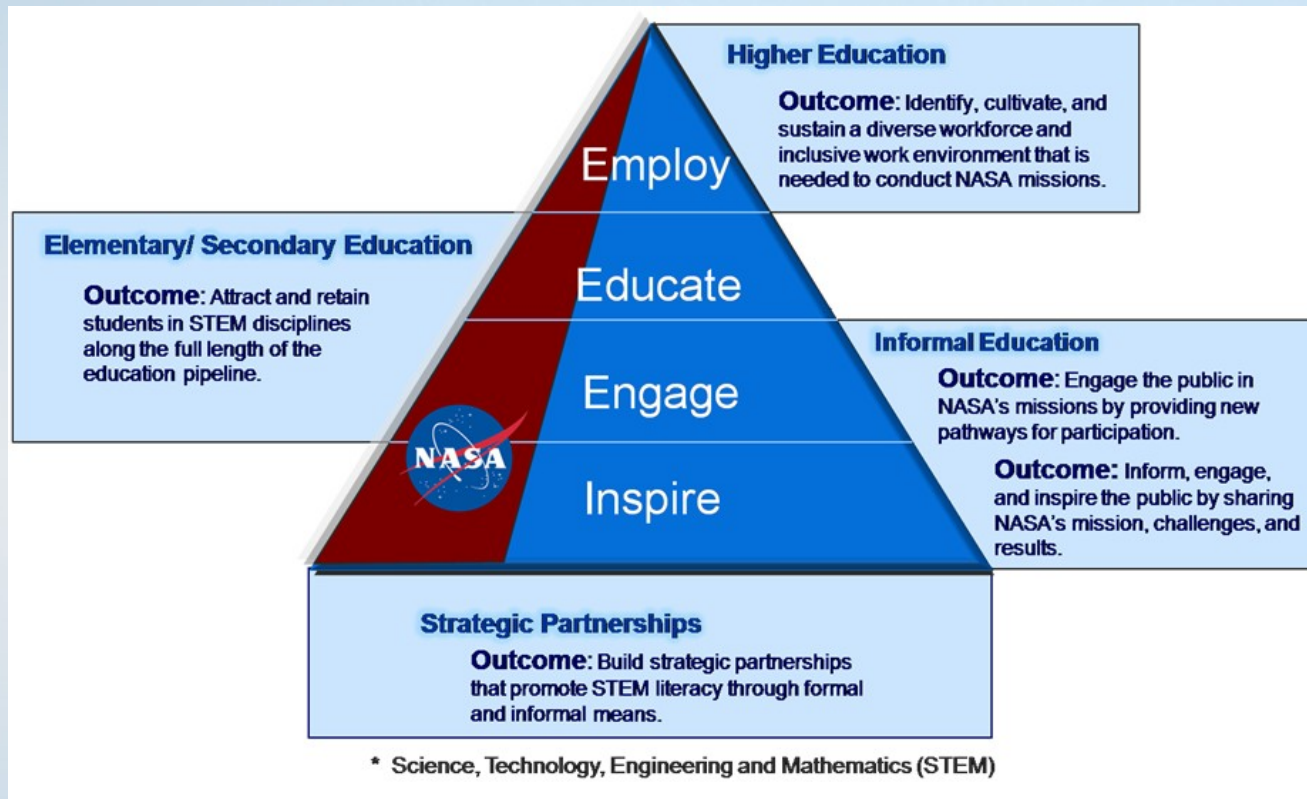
Higher Education

Outcome: Identify, cultivate, and sustain a diverse workforce and inclusive work environment that is needed to conduct NASA missions.

Employ

Elementary/ Secondary Education

Outcome: Attract and retain students in STEM disciplines along the full length of the education pipeline.

Educate

Informal Education

Outcome: Engage the public in NASA's missions by providing new pathways for participation.

Engage

NASA

Inspire

Outcome: Inform, engage, and inspire the public by sharing NASA's mission, challenges, and results.

Strategic Partnerships

Outcome: Build strategic partnerships that promote STEM literacy through formal and informal means.

* Science, Technology, Engineering and Mathematics (STEM)